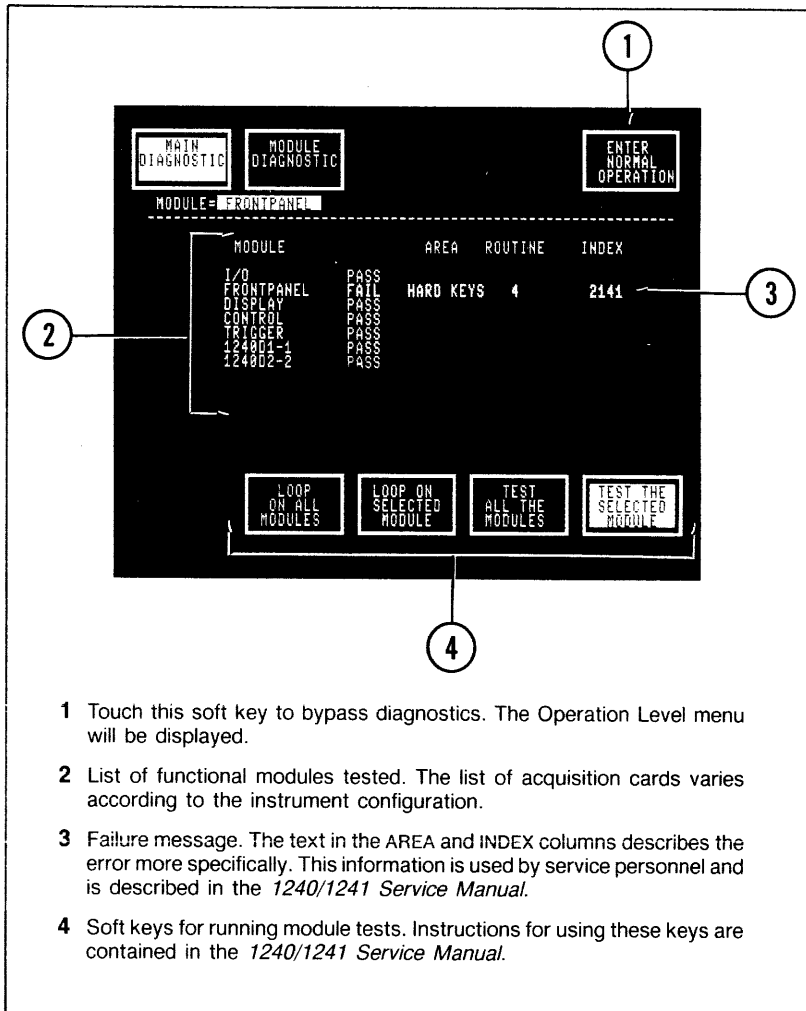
1

MAIN DIAGNOSTIC

MODULE DIAGNOSTIC

ENTER NORMAL OPERATION

MODULE= FRONTPANEL

| MODULE | | AREA | ROUTINE | INDEX |
|---|---|---|---|---|
| I/O | PASS | | | |
| FRONTPANEL | FAIL | HARD KEYS | 4 | 2141 |
| DISPLAY | PASS | | | |
| CONTROL | PASS | | | |
| TRIGGER | PASS | | | |
| 124001-1 | PASS | | | |
| 124002-2 | PASS | | | |

3

2

LOOP ON ALL MODULES

LOOP ON SELECTED MODULE

TEST ALL THE MODULES

TEST THE SELECTED MODULE

4

1 Touch this soft key to bypass diagnostics. The Operation Level menu will be displayed.

2 List of functional modules tested. The list of acquisition cards varies according to the instrument configuration.

3 Failure message. The text in the AREA and INDEX columns describes the error more specifically. This information is used by service personnel and is described in the 1240/1241 Service Manual.

4 Soft keys for running module tests. Instructions for using these keys are contained in the 1240/1241 Service Manual.